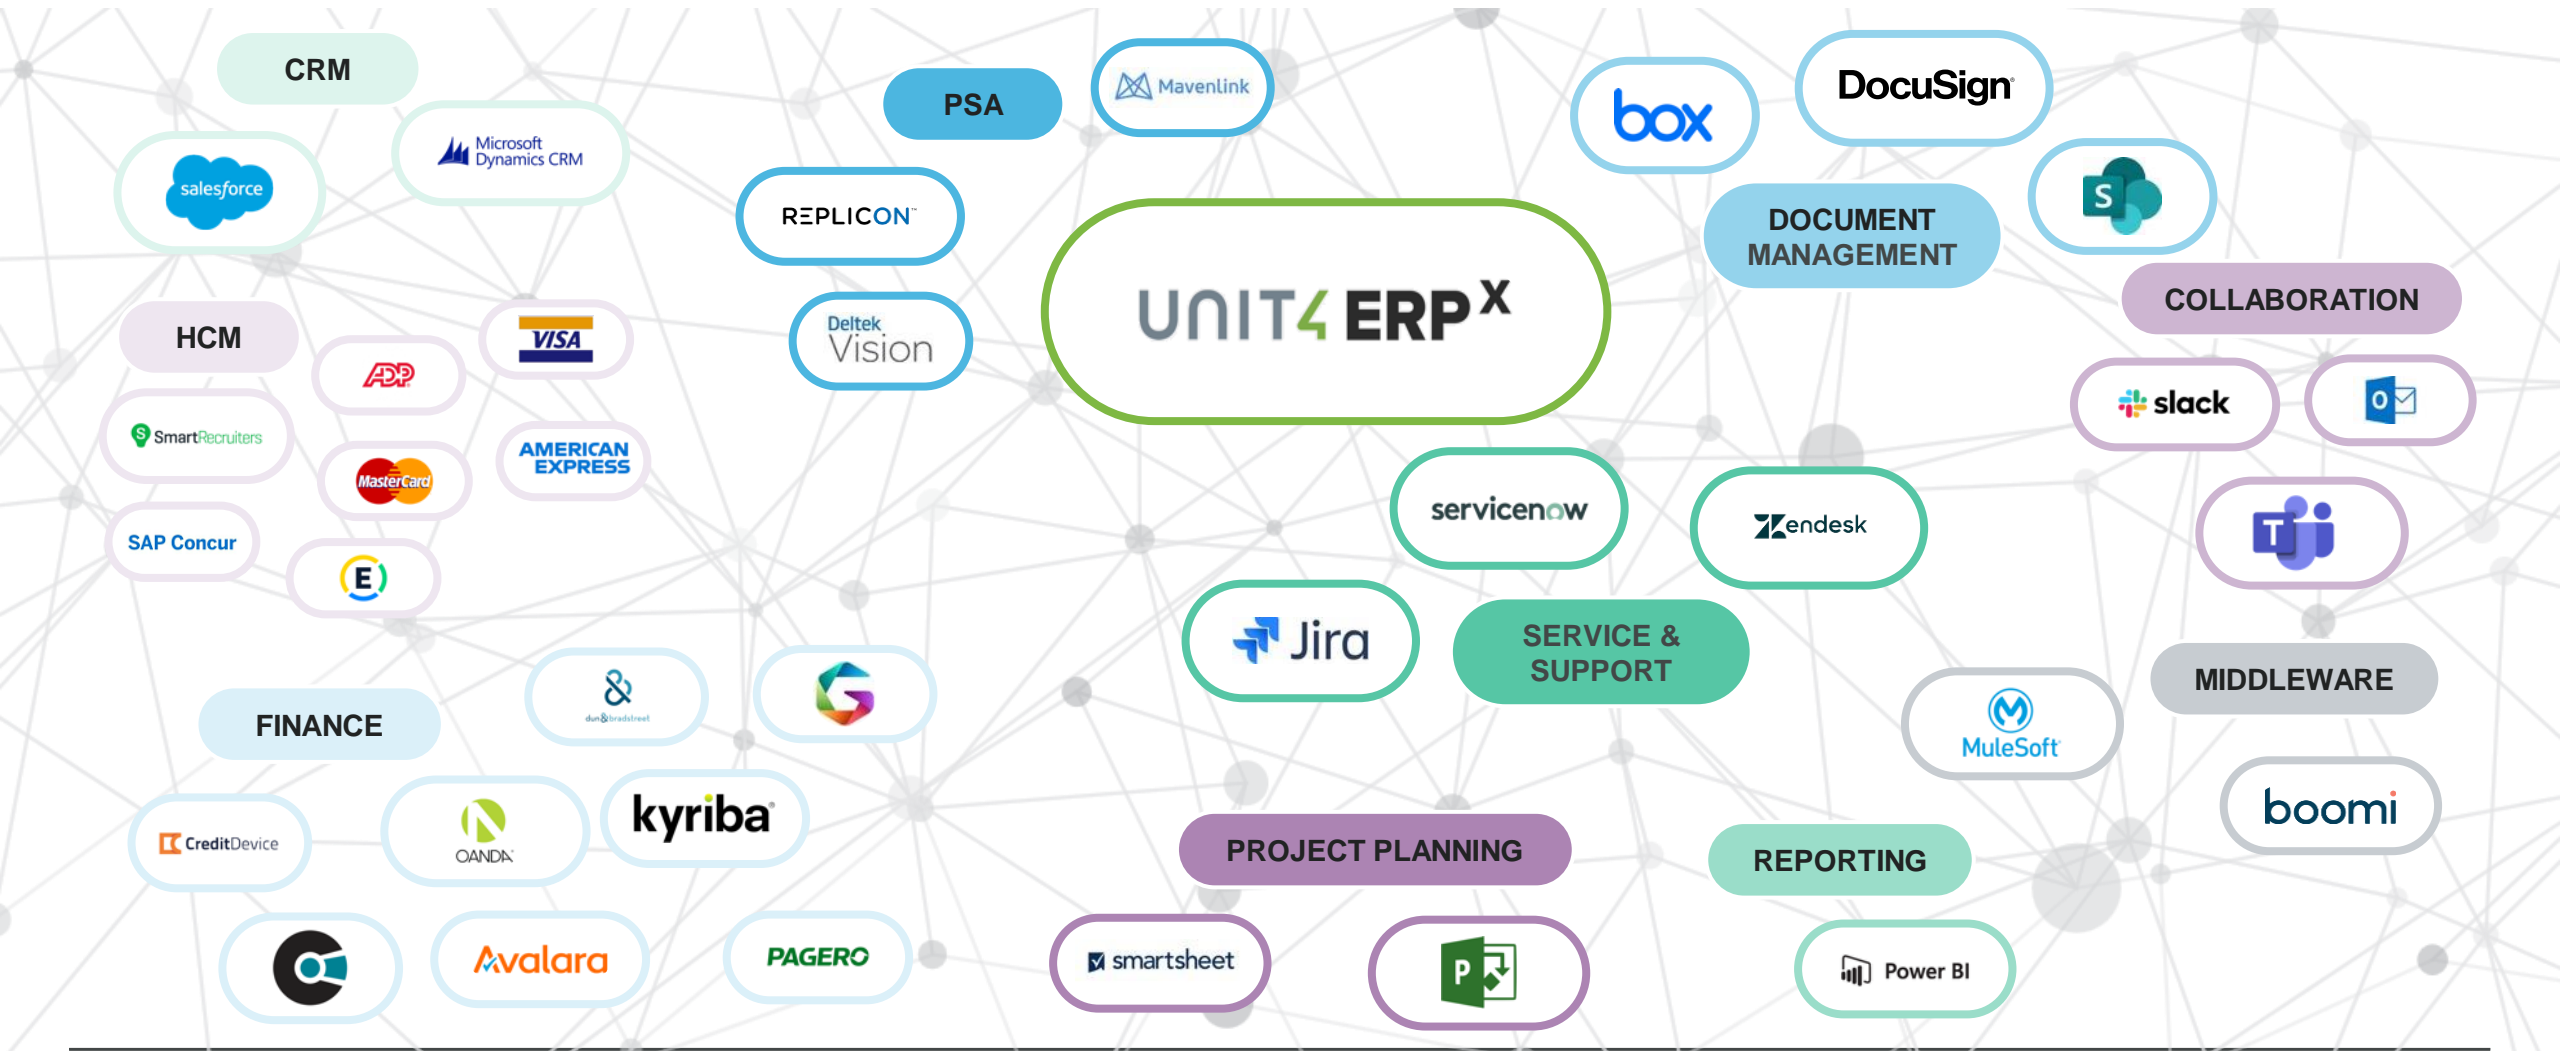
CRM

salesforce

Microsoft Dynamics CRM

PSA

Mavenlink

REPLICON

Deltek Vision

UNIT4 ERP$^X$

box

DocuSign

S

DOCUMENT MANAGEMENT

COLLABORATION

slack

O

HCM

ADP

VISA

SmartRecruiters

MasterCard

AMERICAN EXPRESS

SAP Concur

E

servicenow

zendesk

T

Jira

SERVICE & SUPPORT

MIDDLEWARE

MuleSoft

boomi

FINANCE

dun & bradstreet

CreditDevice

OANDA

kyriba

PROJECT PLANNING

REPORTING

Avalara

PAGERO

smartsheet

P

Power BI